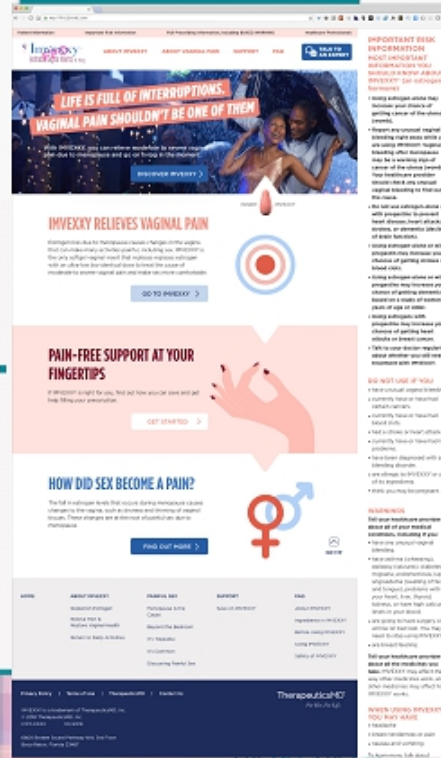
Imvexxy

ABOUT IMVEXXY   ABOUT VAGINAL PAIN   SUPPORT   FAQ   TALK TO AN EXPERT

LIFE IS FULL OF INTERRUPTIONS. VAGINAL PAIN SHOULDN'T BE ONE OF THEM

DISCOVER IMVEXXY

IMVEXXY RELIEVES VAGINAL PAIN

GO TO IMVEXXY

PAIN-FREE SUPPORT AT YOUR FINGERTIPS

GET STARTED

HOW DID SEX BECOME A PAIN?

FIND OUT MORE

IMPORTANT RISK INFORMATION

MOST IMPORTANT INFORMATION YOU SHOULD KNOW ABOUT IMVEXXY (an estrogen hormone)

DO NOT USE IF YOU

WARNINGS

WHEN USING IMVEXXY YOU MAY HAVE

HOME   ABOUT IMVEXXY   PAINFUL SEX   SUPPORT   FAQ

Privacy Policy   Terms of Use   TherapeuticsMD   Contact Us

TherapeuticsMD